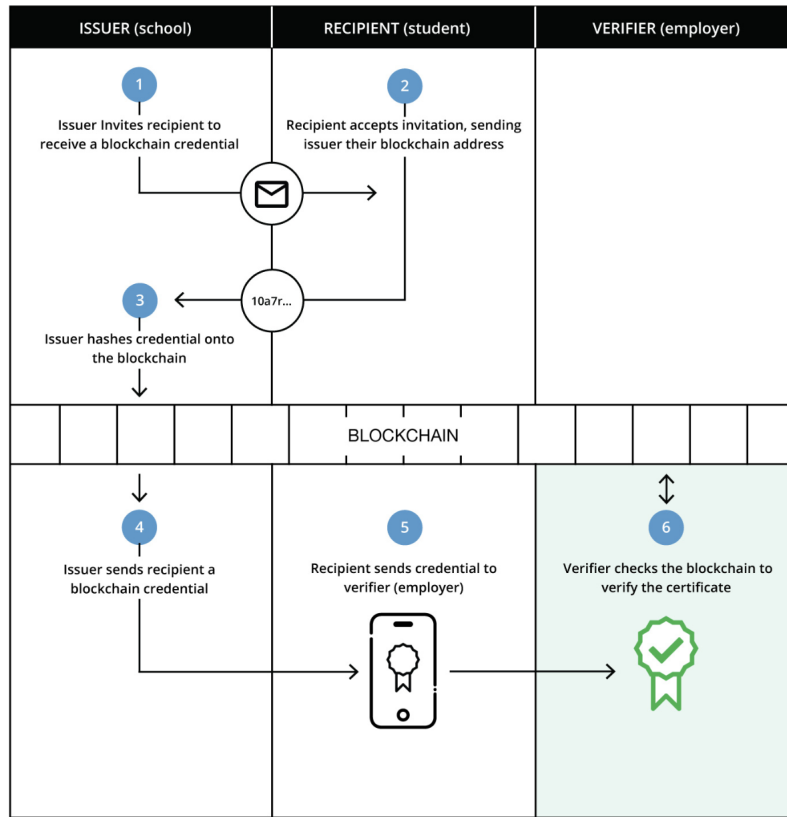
ISSUER (school)

RECIPIENT (student)

VERIFIER (employer)

1

Issuer Invites recipient to receive a blockchain credential

2

Recipient accepts invitation, sending issuer their blockchain address

10a7r...

3

Issuer hashes credential onto the blockchain

BLOCKCHAIN

4

Issuer sends recipient a blockchain credential

5

Recipient sends credential to verifier (employer)

6

Verifier checks the blockchain to verify the certificate